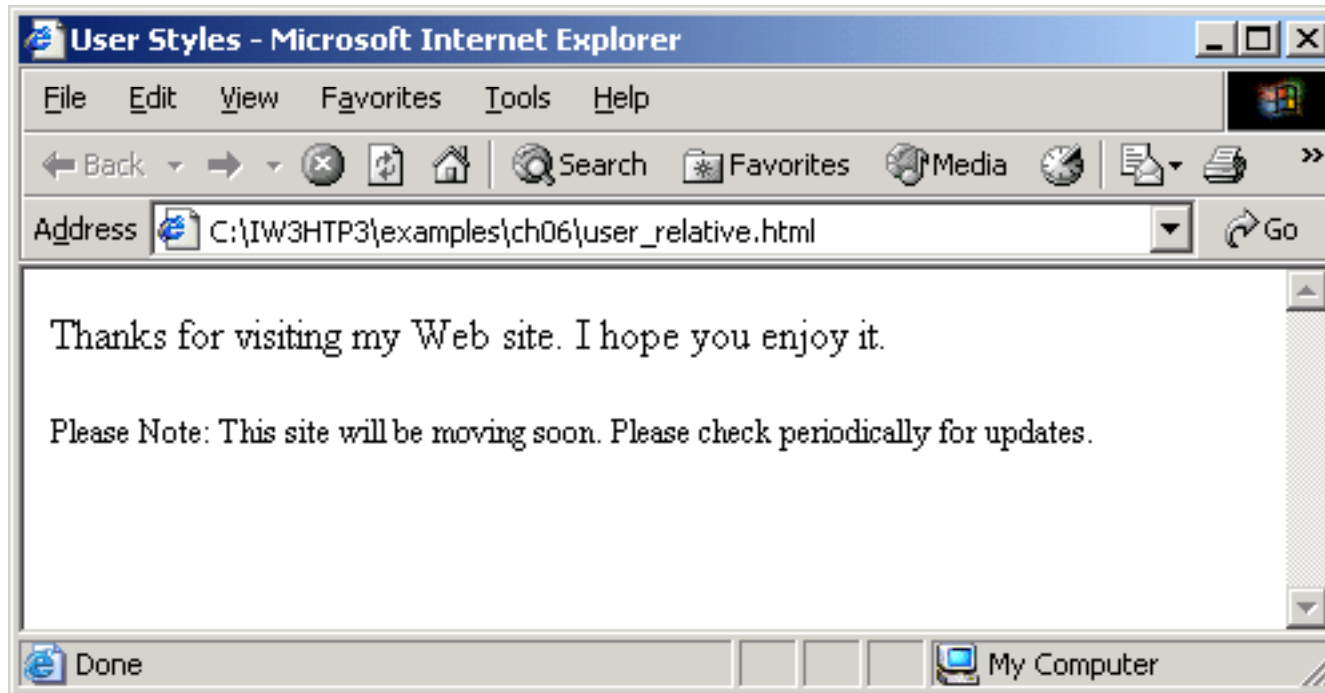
User Styles - Microsoft Internet Explorer

File Edit View Favorites Tools Help

Back Search Favorites Media

Address C:\IW3HTP3\examples\ch06\user_relative.html Go

Thanks for visiting my Web site. I hope you enjoy it.

Please Note: This site will be moving soon. Please check periodically for updates.

Done My Computer